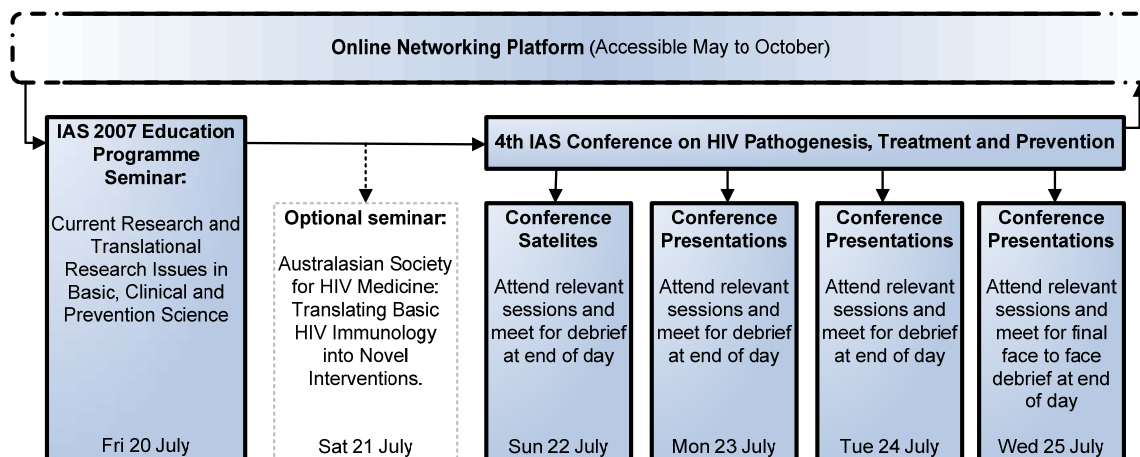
Online Networking Platform (Accessible May to October)

IAS 2007 Education Programme Seminar:

Current Research and Translational Research Issues in Basic, Clinical and Prevention Science

Fri 20 July

Optional seminar:

Australasian Society for HIV Medicine: Translating Basic HIV Immunology into Novel Interventions.

Sat 21 July

4th IAS Conference on HIV Pathogenesis, Treatment and Prevention

Conference Satelites

Attend relevant sessions and meet for debrief at end of day

Sun 22 July

Conference Presentations

Attend relevant sessions and meet for debrief at end of day

Mon 23 July

Conference Presentations

Attend relevant sessions and meet for debrief at end of day

Tue 24 July

Conference Presentations

Attend relevant sessions and meet for final face to face debrief at end of day

Wed 25 July